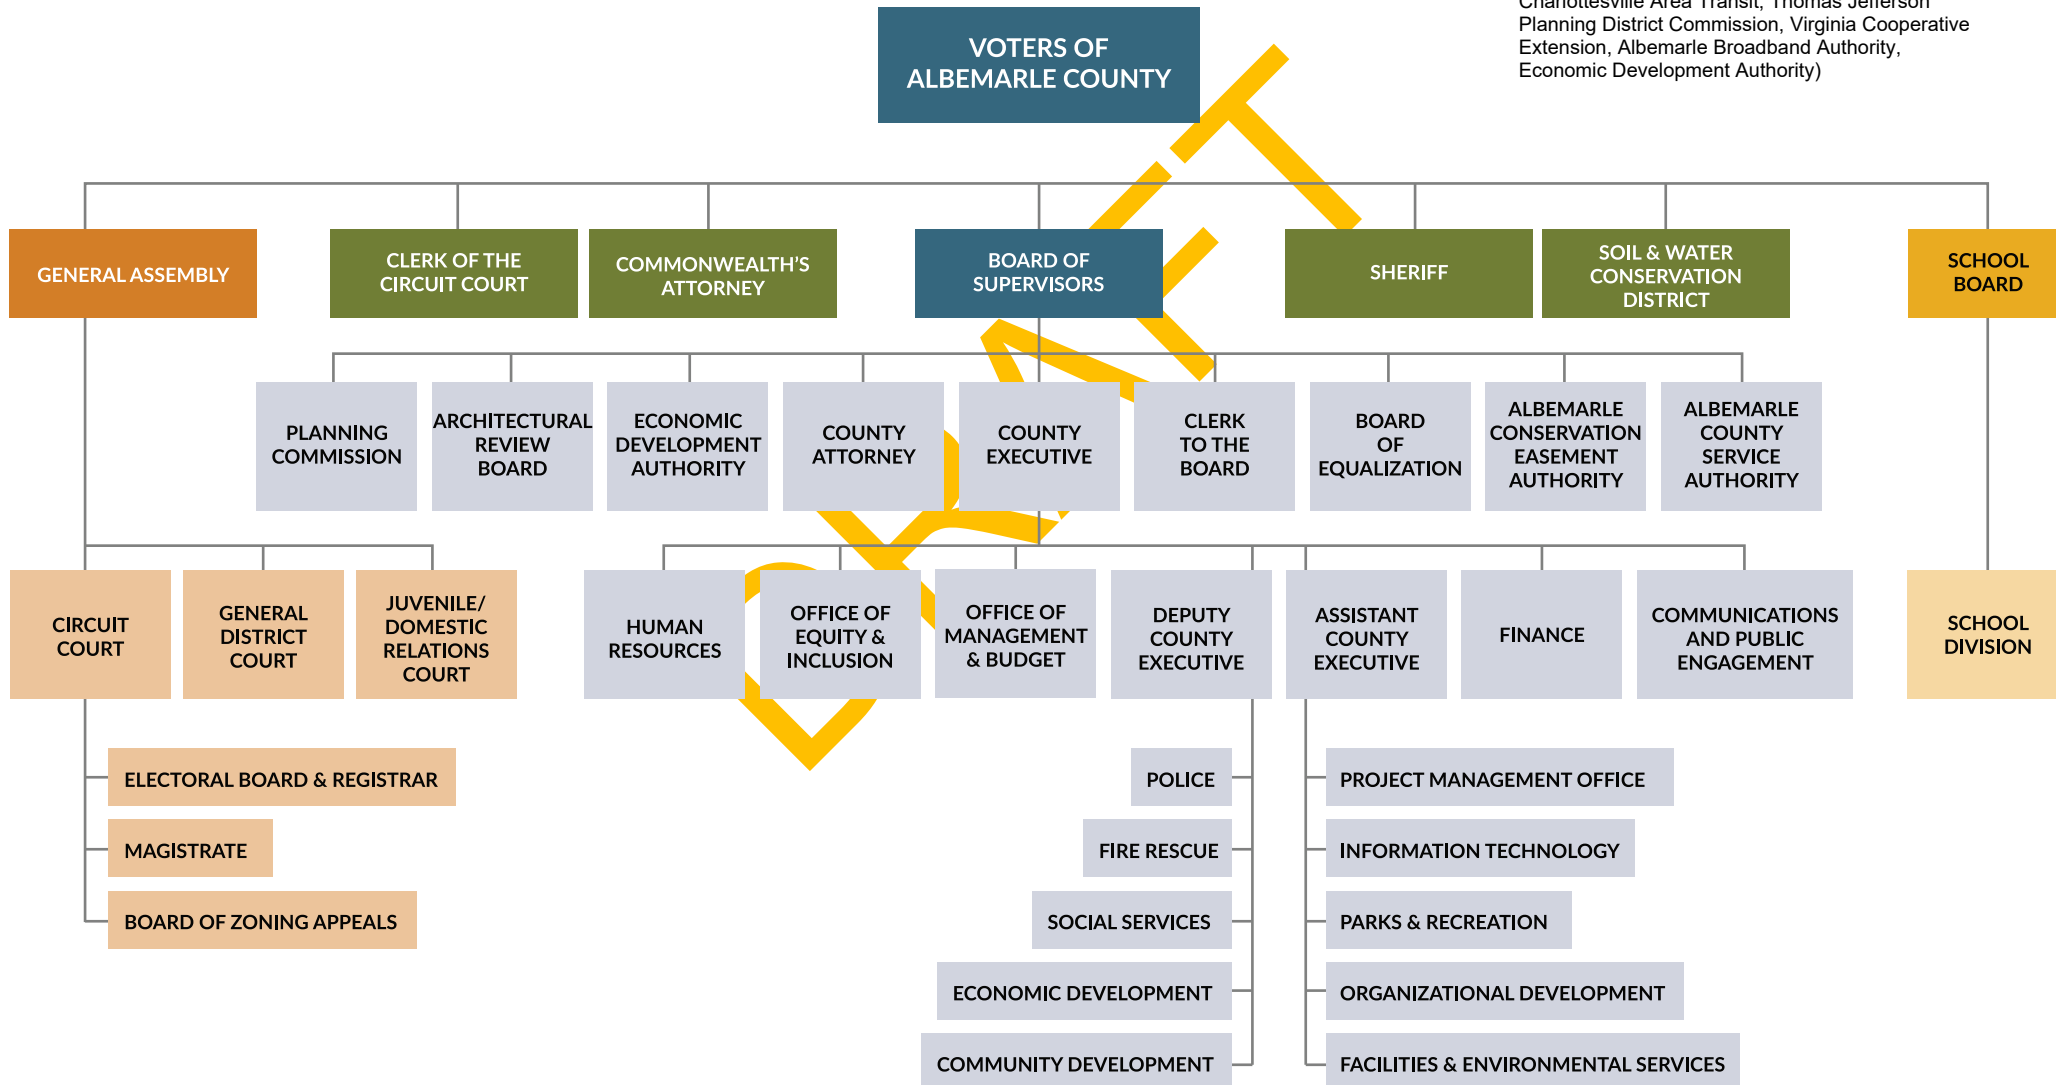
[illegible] Planning District Commission, Virginia Cooperative Extension, Albemarle Broadband Authority, Economic Development Authority)

VOTERS OF ALBEMARLE COUNTY

GENERAL ASSEMBLY

CLERK OF THE CIRCUIT COURT

COMMONWEALTH'S ATTORNEY

BOARD OF SUPERVISORS

SHERIFF

SOIL & WATER CONSERVATION DISTRICT

SCHOOL BOARD

PLANNING COMMISSION

ARCHITECTURAL REVIEW BOARD

ECONOMIC DEVELOPMENT AUTHORITY

COUNTY ATTORNEY

COUNTY EXECUTIVE

CLERK TO THE BOARD

BOARD OF EQUALIZATION

ALBEMARLE CONSERVATION EASEMENT AUTHORITY

ALBEMARLE COUNTY SERVICE AUTHORITY

CIRCUIT COURT

GENERAL DISTRICT COURT

JUVENILE/ DOMESTIC RELATIONS COURT

HUMAN RESOURCES

OFFICE OF EQUITY & INCLUSION

OFFICE OF MANAGEMENT & BUDGET

DEPUTY COUNTY EXECUTIVE

ASSISTANT COUNTY EXECUTIVE

FINANCE

COMMUNICATIONS AND PUBLIC ENGAGEMENT

SCHOOL DIVISION

ELECTORAL BOARD & REGISTRAR

MAGISTRATE

BOARD OF ZONING APPEALS

POLICE

FIRE RESCUE

SOCIAL SERVICES

ECONOMIC DEVELOPMENT

COMMUNITY DEVELOPMENT

PROJECT MANAGEMENT OFFICE

INFORMATION TECHNOLOGY

PARKS & RECREATION

ORGANIZATIONAL DEVELOPMENT

FACILITIES & ENVIRONMENTAL SERVICES

DRAFT